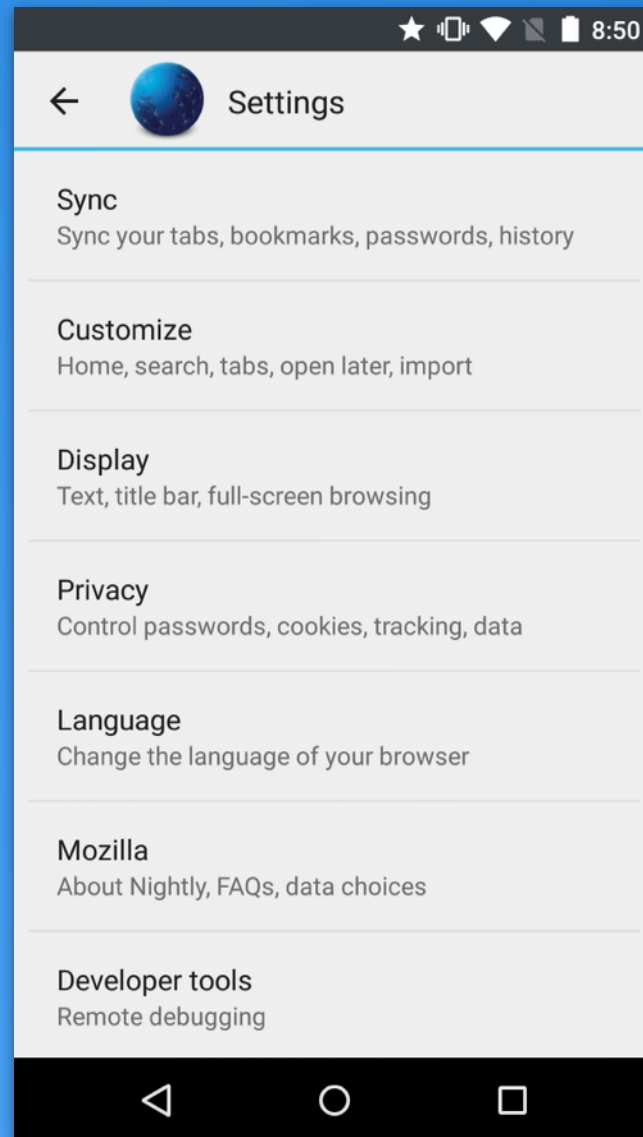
8:50

Settings

Sync
Sync your tabs, bookmarks, passwords, history

Customize
Home, search, tabs, open later, import

Display
Text, title bar, full-screen browsing

Privacy
Control passwords, cookies, tracking, data

Language
Change the language of your browser

Mozilla
About Nightly, FAQs, data choices

Developer tools
Remote debugging